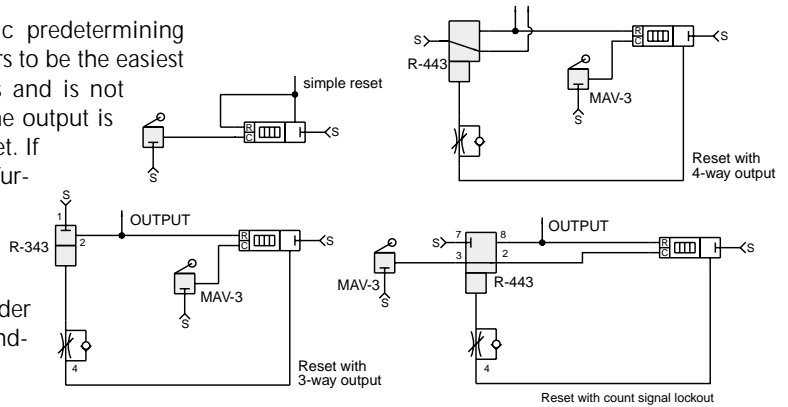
c predetermining
rs to be the easiest
s and is not
he output is
et. If
ur-

der
nd-

simple reset

S

S

R
C

S

S

R-443

R
C

S

MAV-3

S

Reset with
4-way output

S

1

R-343

2

OUTPUT

R
C

S

MAV-3

S

4

Reset with
3-way output

MAV-3

S

S

7

8

OUTPUT

3

2

R-443

R
C

S

4

Reset with count signal lockout